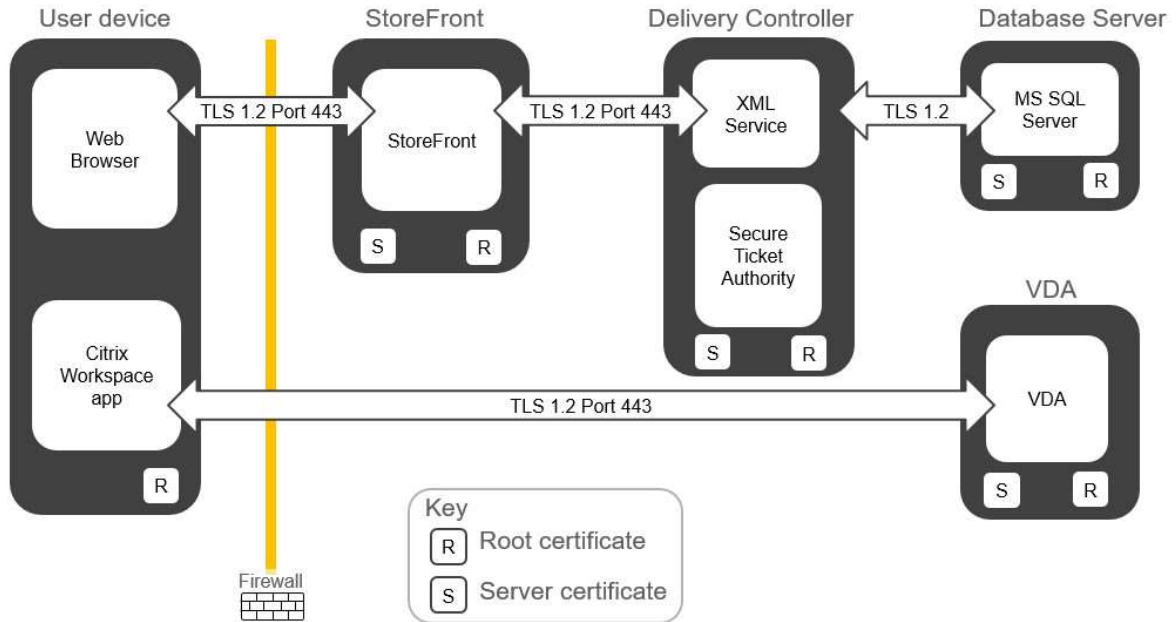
User device

StoreFront

Delivery Controller

Database Server

Web Browser

TLS 1.2 Port 443

StoreFront

S

R

TLS 1.2 Port 443

XML Service

TLS 1.2

MS SQL Server

S

R

Secure Ticket Authority

S

R

VDA

Citrix Workspace app

TLS 1.2 Port 443

VDA

S

R

R

Key

R Root certificate

S Server certificate

Firewall